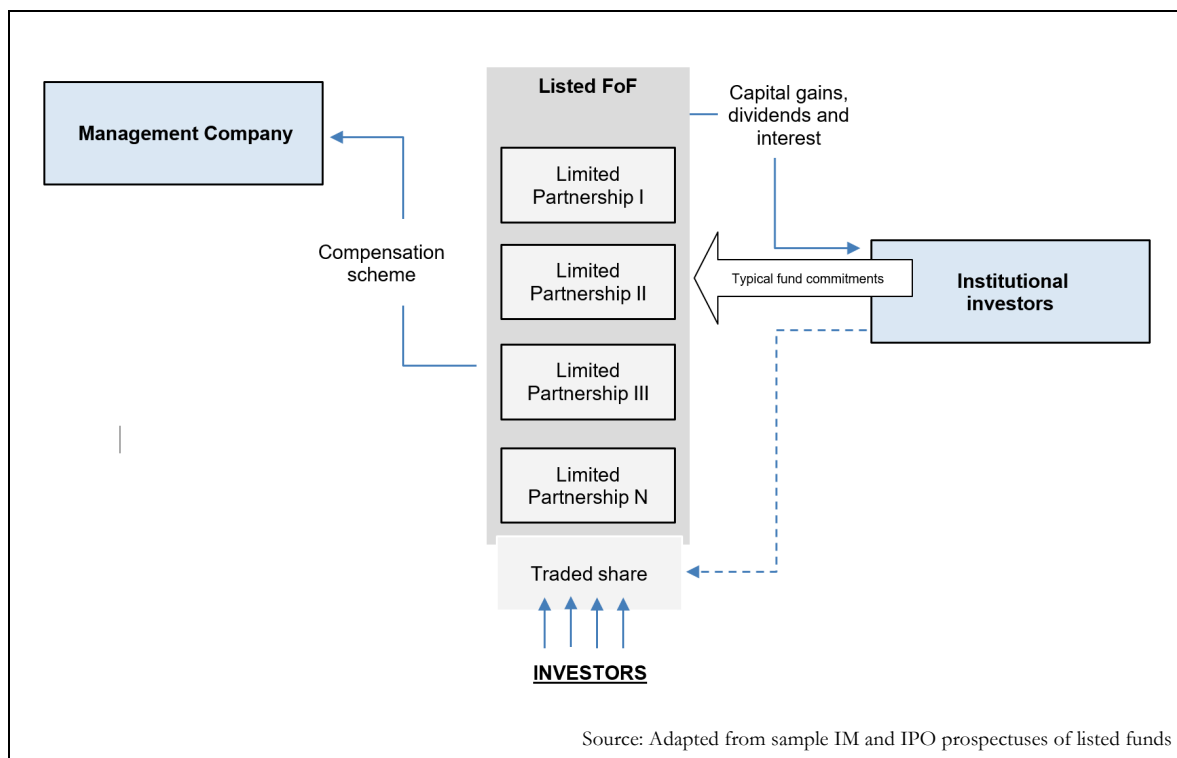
Listed FoF

Management Company

Capital gains, dividends and interest

Limited Partnership I

Compensation scheme

Limited Partnership II

Typical fund commitments

Institutional investors

Limited Partnership III

Limited Partnership N

Traded share

INVESTORS

Source: Adapted from sample IM and IPO prospectuses of listed funds